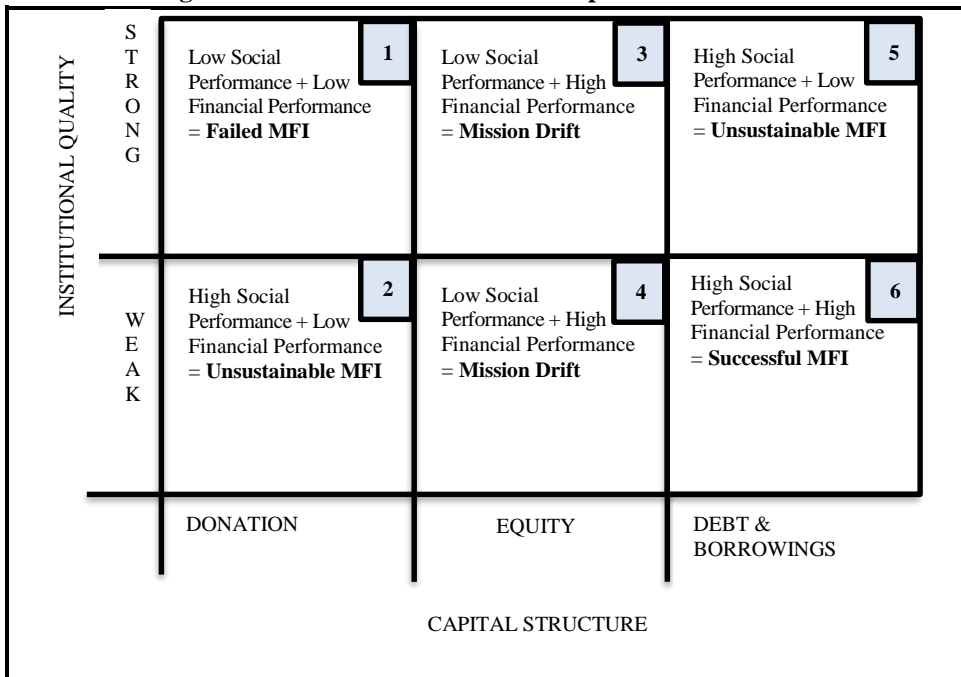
INSTITUTIONAL QUALITY

STRONG

| | DONATION | EQUITY | DEBT & BORROWINGS |
|---|---|---|---|
| STRONG | 1 Low Social Performance + Low Financial Performance = **Failed MFI** | 3 Low Social Performance + High Financial Performance = **Mission Drift** | 5 High Social Performance + Low Financial Performance = **Unsustainable MFI** |
| WEAK | 2 High Social Performance + Low Financial Performance = **Unsustainable MFI** | 4 Low Social Performance + High Financial Performance = **Mission Drift** | 6 High Social Performance + High Financial Performance = **Successful MFI** |

CAPITAL STRUCTURE